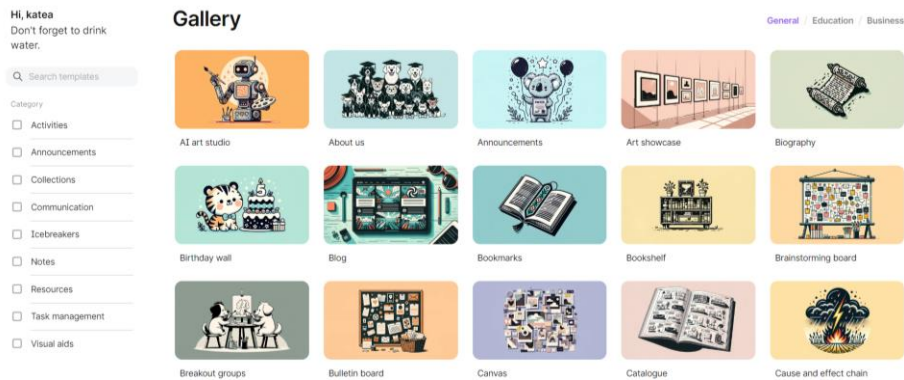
Hi, katea
Don't forget to drink water.

Search templates

Category

Activities

Announcements

Collections

Communication

Icebreakers

Notes

Resources

Task management

Visual aids

Gallery

General / Education / Business

AI art studio

About us

Announcements

Art showcase

Biography

Birthday wall

Blog

Bookmarks

Bookshelf

Brainstorming board

Breakout groups

Bulletin board

Canvas

Catalogue

Cause and effect chain